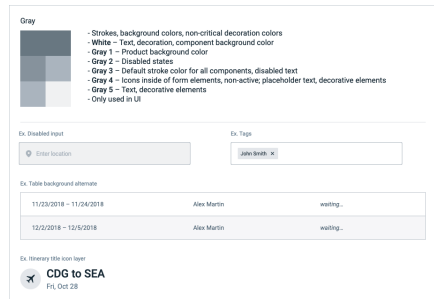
Gray

- Strokes, background colors, non-critical decoration colors
- **White** – Text, decoration, component background color
- **Gray 1** – Product background color
- **Gray 2** – Disabled states
- **Gray 3** – Default stroke color for all components, disabled text
- **Gray 4** – Icons inside of form elements, non-active; placeholder text, decorative elements
- **Gray 5** – Text, decorative elements
- Only used in UI

Ex. Disabled input

Enter location

Ex. Tags

John Smith ×

Ex. Table background alternate

| 11/23/2018 – 11/24/2018 | Alex Martin | waiting... |
|---|---|---|
| 12/2/2018 – 12/5/2018 | Alex Martin | waiting... |

Ex. Itinerary title icon layer

CDG to SEA
Fri, Oct 28